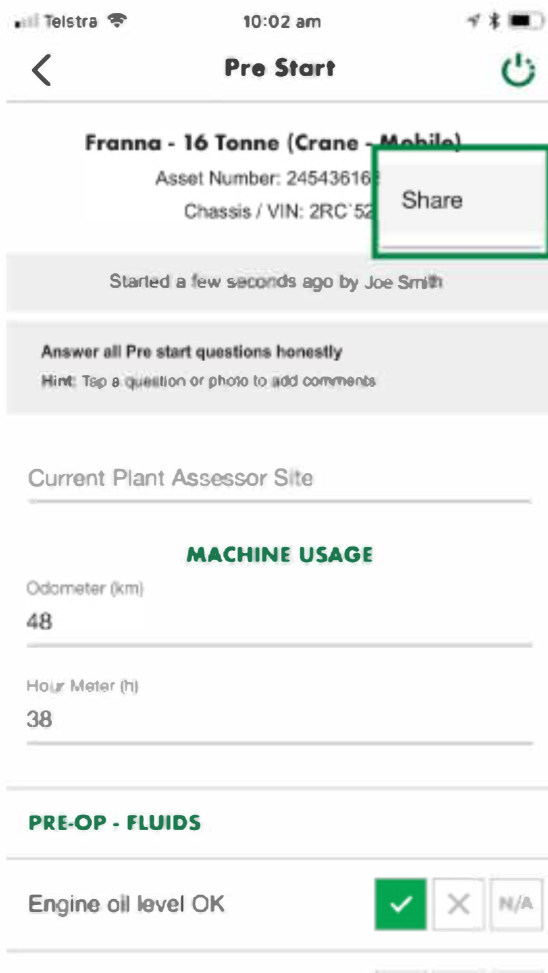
Telstra 10:02 am

Pre Start

Franna - 16 Tonne (Crane - Mobile)
Asset Number: 24543616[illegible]
Chassis / VIN: 2RC'52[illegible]

Share

Started a few seconds ago by Joe Smith

Answer all Pre start questions honestly
Hint: Tap a question or photo to add comments

Current Plant Assessor Site

MACHINE USAGE

Odometer (km)
48

Hour Meter (h)
38

PRE-OP - FLUIDS

Engine oil level OK N/A